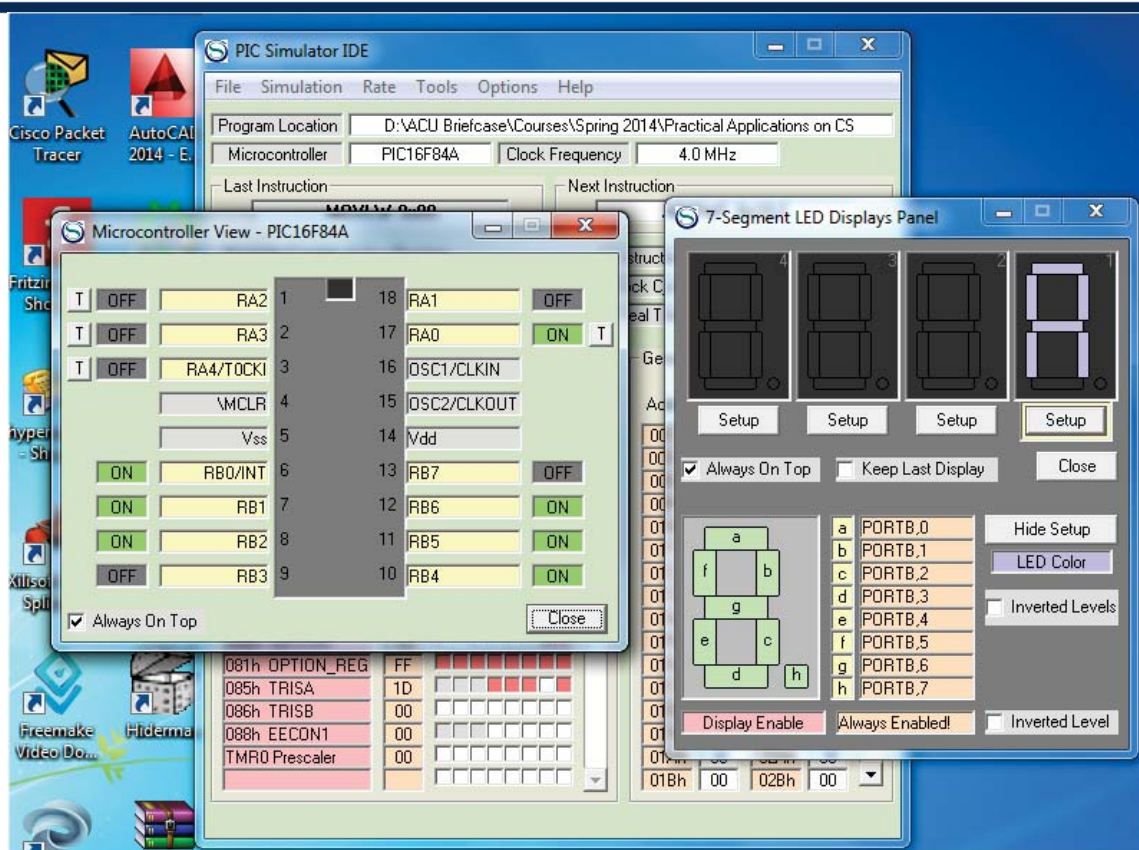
Cisco Packet Tracer

AutoCAD 2014 - E...

Fritzing Sho...

hyper - Sh...

Xilisoft Spli...

Freemake Video Do...

Hiderma...

PIC Simulator IDE

File Simulation Rate Tools Options Help

Program Location | D:\ACU Briefcase\Courses\Spring 2014\Practical Applications on CS

Microcontroller | PIC16F84A | Clock Frequency | 4.0 MHz

Last Instruction

Next Instruction

Microcontroller View - PIC16F84A

| | | | | | | |
|---|---|---|---|---|---|---|
| T | OFF | RA2 | 1 | 18 | RA1 | OFF | |
| T | OFF | RA3 | 2 | 17 | RA0 | ON | T |
| T | OFF | RA4/T0CKI | 3 | 16 | OSC1/CLKIN | | |
| | | \MCLR | 4 | 15 | OSC2/CLKOUT | | |
| | | Vss | 5 | 14 | Vdd | | |
| | ON | RB0/INT | 6 | 13 | RB7 | OFF | |
| | ON | RB1 | 7 | 12 | RB6 | ON | |
| | ON | RB2 | 8 | 11 | RB5 | ON | |
| | OFF | RB3 | 9 | 10 | RB4 | ON | |

Always On Top

Close

| | |
|---|---|
| 081h OPTION_REG | FF |
| 085h TRISA | 1D |
| 086h TRISB | 00 |
| 088h EECON1 | 00 |
| TMR0 Prescaler | 00 |

01Bh 00 02Bh 00

7-Segment LED Displays Panel

4 3 2 1

Setup Setup Setup Setup

Always On Top

Keep Last Display

Close

a b c d e f g h

| | |
|---|---|
| a | PORTB,0 |
| b | PORTB,1 |
| c | PORTB,2 |
| d | PORTB,3 |
| e | PORTB,4 |
| f | PORTB,5 |
| g | PORTB,6 |
| h | PORTB,7 |

Hide Setup

LED Color

Inverted Levels

Display Enable

Always Enabled!

Inverted Level